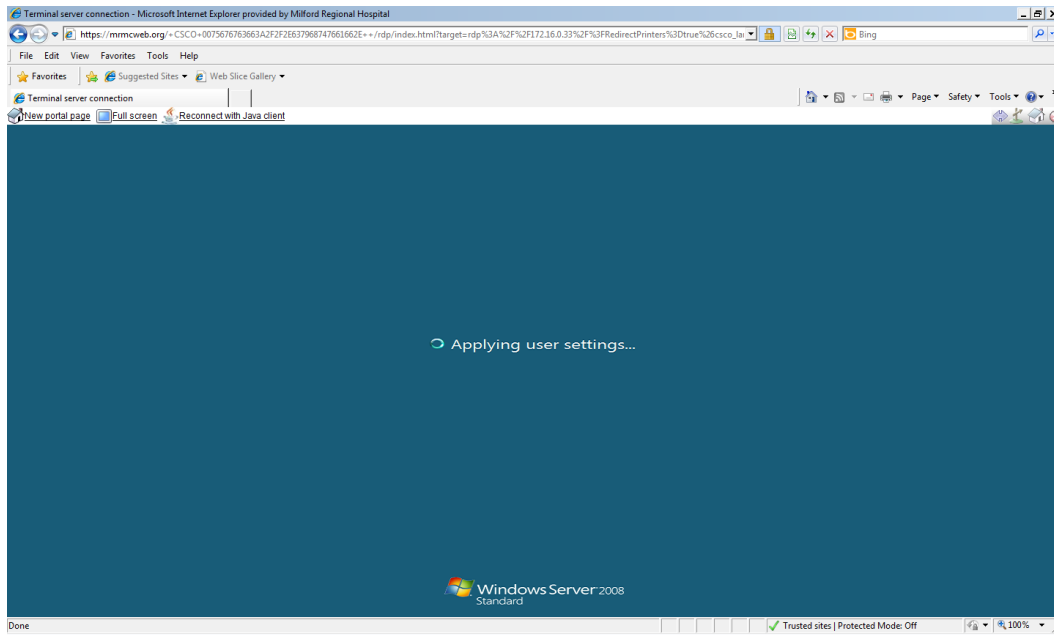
Terminal server connection - Microsoft Internet Explorer provided by Milford Regional Hospital

https://mrmcweb.org/+CSCO+0075676763663A2F2F2E637968747661662E++/rdp/index.html?target=rdp%3A%2F%2F172.16.0.33%2F%3FRedirectPrinters%3Dtrue%26csco_la

Bing

File Edit View Favorites Tools Help

Favorites

Suggested Sites ▾

Web Slice Gallery ▾

Terminal server connection

Page ▾ Safety ▾ Tools ▾

New portal page

Full screen

Reconnect with Java client

Applying user settings...

Windows Server 2008
Standard

Done

Trusted sites | Protected Mode: Off

100%